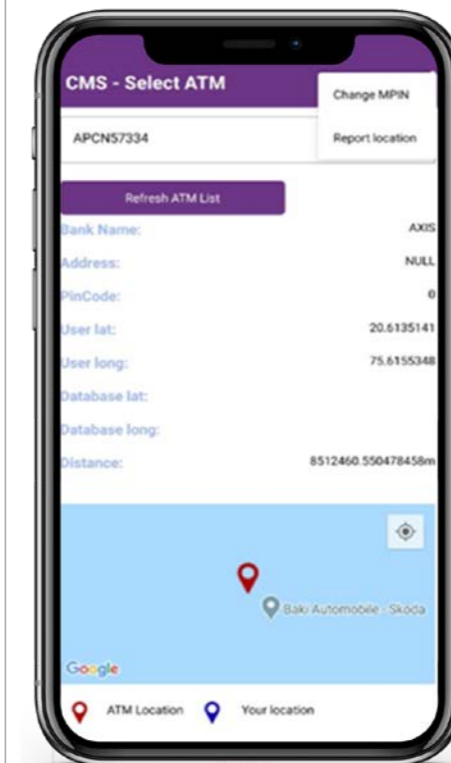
CMS - Select ATM

Change MPIN

Report location

APCN57334

Refresh ATM List

Bank Name: AXIS

Address: NULL

PinCode: 0

User lat: 20.6135141

User long: 75.6155348

Database lat:

Database long:

Distance: 8512460.550478458m

Baki Automobile - Skoda

Google

ATM Location

Your location